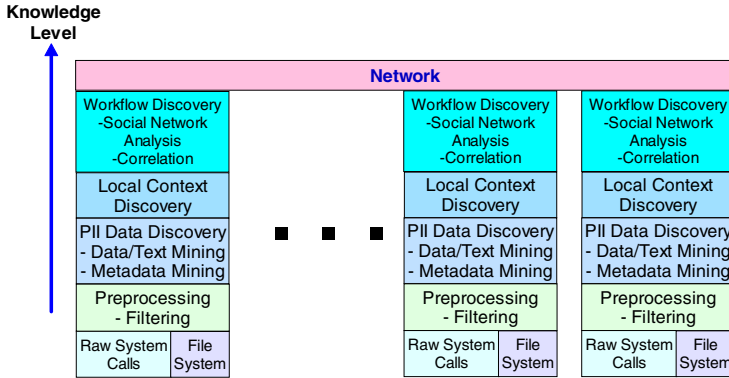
Knowledge Level

Network

Workflow Discovery
-Social Network Analysis
-Correlation

Local Context Discovery

PII Data Discovery
- Data/Text Mining
- Metadata Mining

Preprocessing
- Filtering

Raw System Calls

File System

Workflow Discovery
-Social Network Analysis
-Correlation

Local Context Discovery

PII Data Discovery
- Data/Text Mining
- Metadata Mining

Preprocessing
- Filtering

Raw System Calls

File System

Workflow Discovery
-Social Network Analysis
-Correlation

Local Context Discovery

PII Data Discovery
- Data/Text Mining
- Metadata Mining

Preprocessing
- Filtering

Raw System Calls

File System